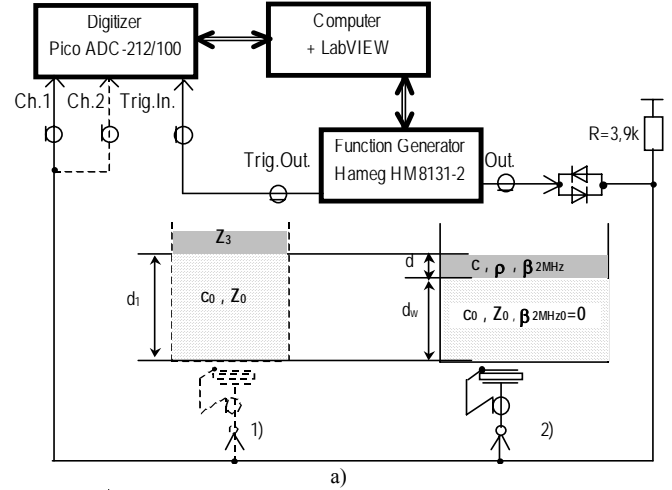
Digitizer
Pico ADC-212/100

Computer
+ LabVIEW

Ch.1 Ch.2 Trig.In.

Function Generator
Hameg HM8131-2

Trig.Out.

Out.

R=3,9k

$Z_3$

$d_1$

$c_0$ , $Z_0$

d

$d_w$

c , $\rho$ , $\beta_{2MHz}$

$c_0$ , $Z_0$ , $\beta_{2MHz0}=0$

1)

2)

a)